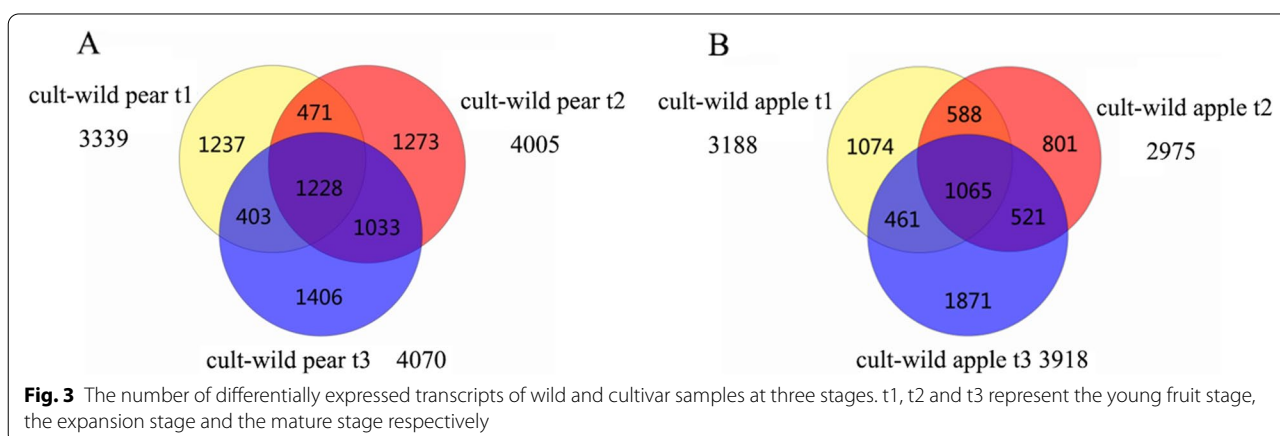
A

cult-wild pear t1
3339

cult-wild pear t2
4005

1237
471
1273
1228
403
1033
1406

cult-wild pear t3 4070

B

cult-wild apple t1
3188

cult-wild apple t2
2975

1074
588
801
1065
461
521
1871

cult-wild apple t3 3918

**Fig. 3** The number of differentially expressed transcripts of wild and cultivar samples at three stages. t1, t2 and t3 represent the young fruit stage, the expansion stage and the mature stage respectively